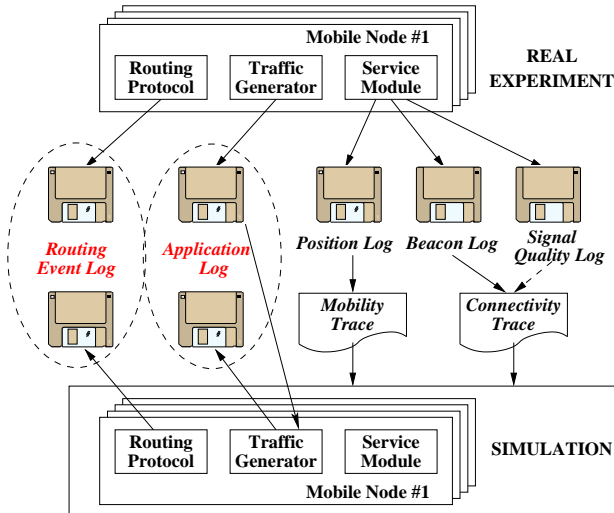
Mobile Node #1

Routing Protocol

Traffic Generator

Service Module

REAL EXPERIMENT

Routing Event Log

Application Log

Position Log

Beacon Log

Signal Quality Log

Mobility Trace

Connectivity Trace

Routing Protocol

Traffic Generator

Service Module

SIMULATION

Mobile Node #1